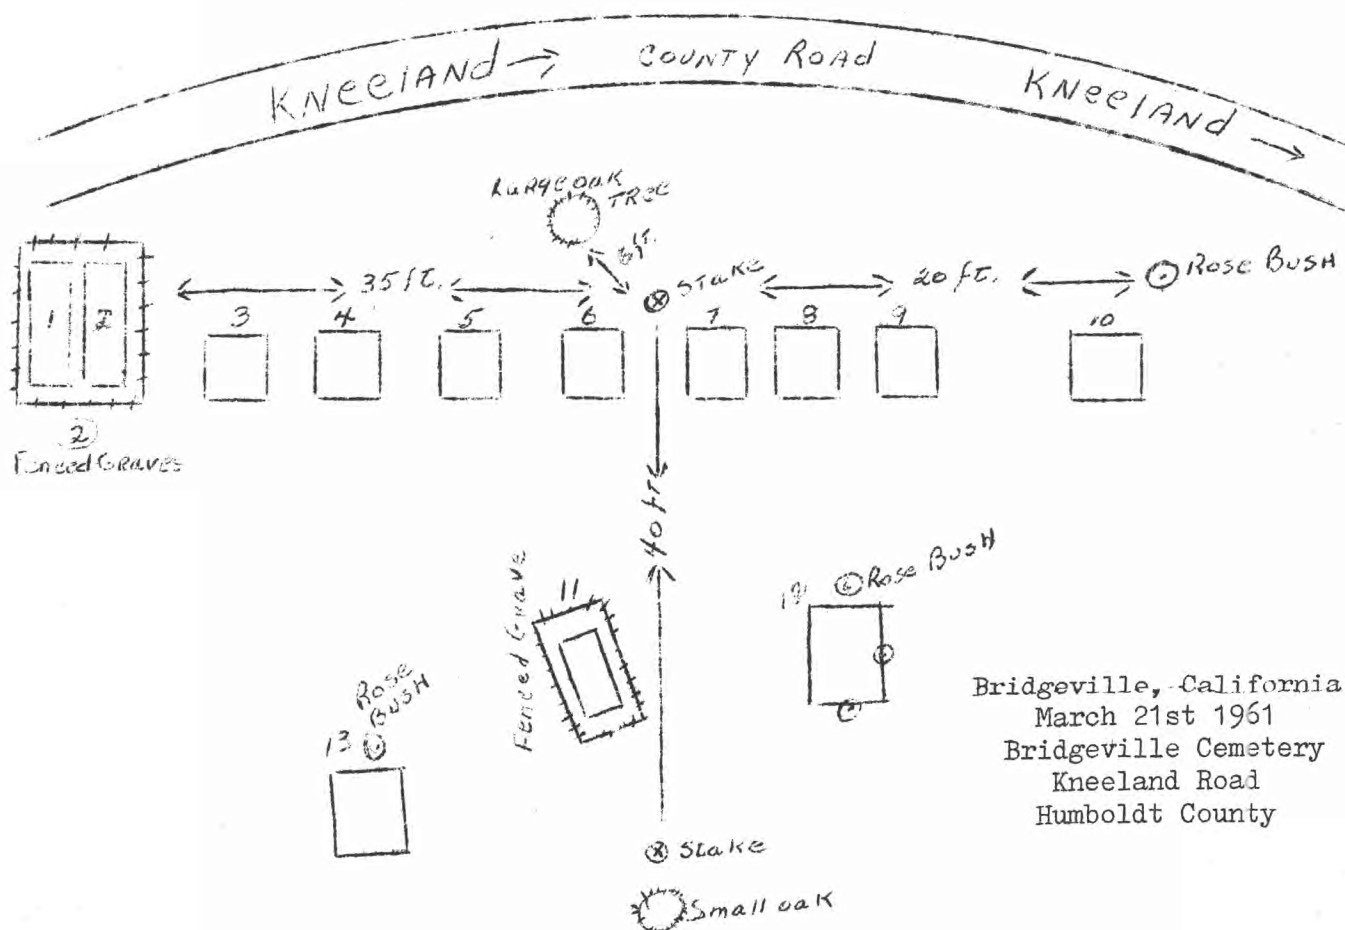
KNEELAND → COUNTY ROAD KNEELAND →

LARGE OAK TREE

6 ft.

35 ft. STAKE 20 ft. Rose BUSH

1 2 3 4 5 6 7 8 9 10

2
Fenced Graves

40 ft.

Fenced Grave 11

12 Rose BUSH

Rose BUSH
13

Stake

Small oak

Bridgeville, California
March 21st 1961
Bridgeville Cemetery
Kneeland Road
Humboldt County